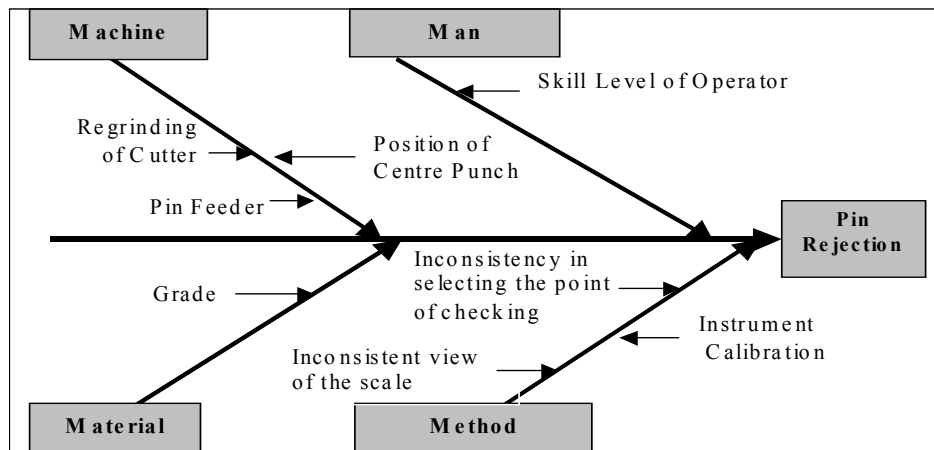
Machine

Man

Skill Level of Operator

Regrinding of Cutter

Position of Centre Punch

Pin Feeder

Pin Rejection

Inconsistency in selecting the point of checking

Grade

Instrument Calibration

Inconsistent view of the scale

Material

Method